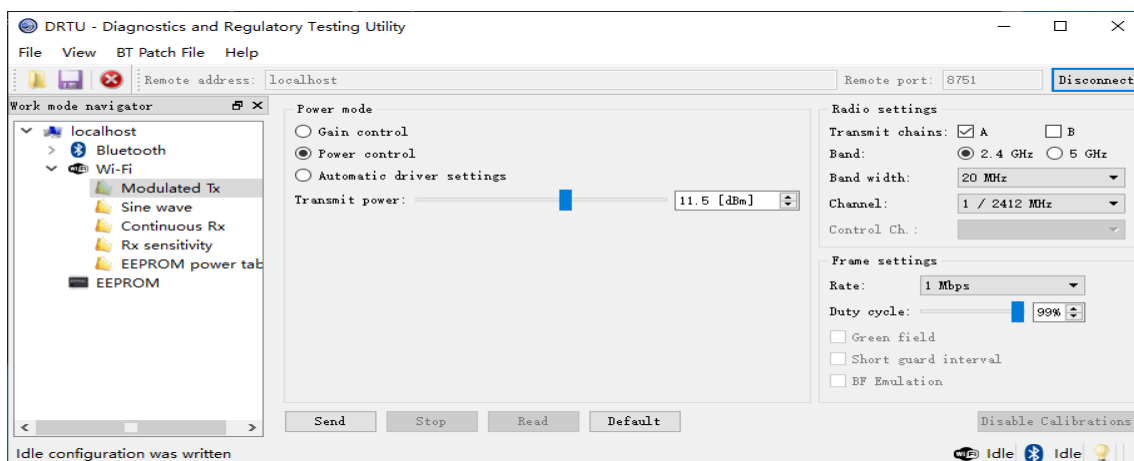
DRTU - Diagnostics and Regulatory Testing Utility

File View BT Patch File Help

Remote address: localhost

Remote port: 8751

Disconnect

Work mode navigator

localhost
Bluetooth
Wi-Fi
Modulated Tx
Sine wave
Continuous Rx
Rx sensitivity
EEPROM power tab
EEPROM

Power mode
Gain control
Power control
Automatic driver settings
Transmit power: 11.5 [dBm]

Radio settings
Transmit chains: A B
Band: 2.4 GHz 5 GHz
Band width: 20 MHz
Channel: 1 / 2412 MHz
Control Ch.:

Frame settings
Rate: 1 Mbps
Duty cycle: 99%
Green field
Short guard interval
BF Emulation

Send Stop Read Default

Disable Calibrations

Idle configuration was written

Idle Idle